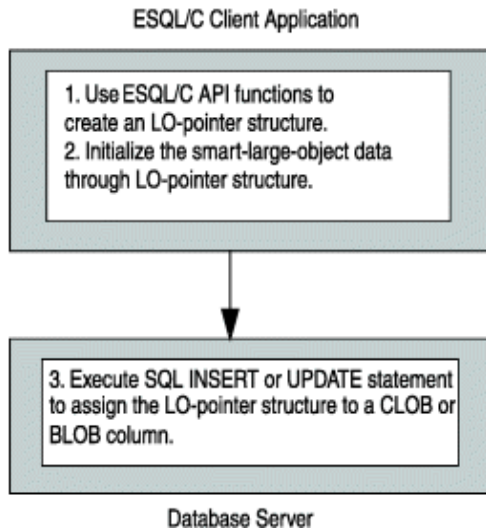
ESQL/C Client Application

1. Use ESQL/C API functions to create an LO-pointer structure.
2. Initialize the smart-large-object data through LO-pointer structure.

3. Execute SQL INSERT or UPDATE statement to assign the LO-pointer structure to a CLOB or BLOB column.

Database Server